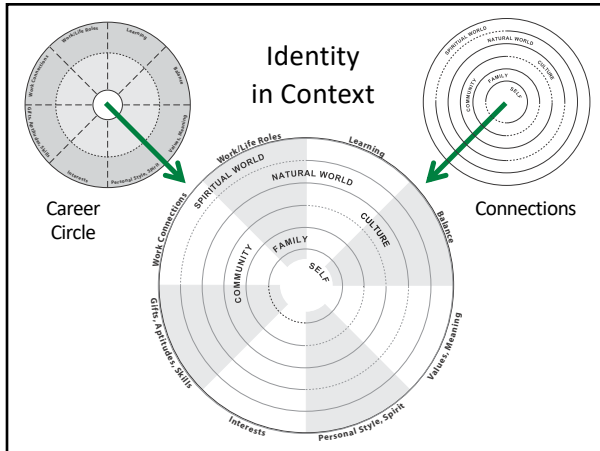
Identity in Context

Work/Life Roles
Learning
Balance
Values, Meaning
Personal Style, Spirit
Interests
Gifts, Aptitudes, Skills
Work Connections

SPIRITUAL WORLD
NATURAL WORLD
CULTURE
COMMUNITY
FAMILY
SELF

Career Circle

Connections

Work/Life Roles
Learning
Balance
Values, Meaning
Personal Style, Spirit
Interests
Gifts, Aptitudes, Skills
Work Connections

SPIRITUAL WORLD
NATURAL WORLD
CULTURE
COMMUNITY
FAMILY
SELF